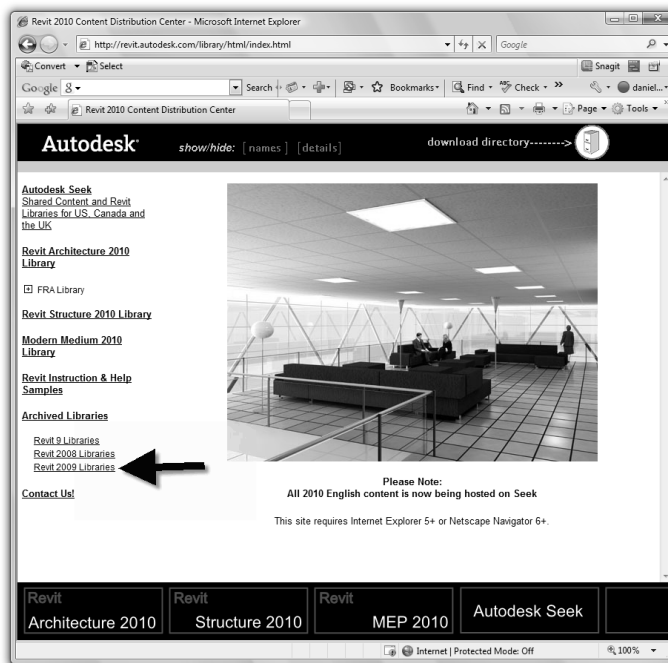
Revit 2010 Content Distribution Center - Microsoft Internet Explorer

http://revit.autodesk.com/library/html/index.html

Google

Convert ▾ Select

Snagit

Google 8 ▾ Search Bookmarks ▾ Find ▾ Check ▾ » daniel...

Revit 2010 Content Distribution Center

Page ▾ Tools ▾

Autodesk show/hide: [ names ] [ details ] download directory-------->

Autodesk Seek
Shared Content and Revit Libraries for US, Canada and the UK

Revit Architecture 2010 Library

FRA Library

Revit Structure 2010 Library

Modern Medium 2010 Library

Revit Instruction & Help Samples

Archived Libraries

Revit 9 Libraries
Revit 2008 Libraries
Revit 2009 Libraries

Contact Us!

Please Note:
All 2010 English content is now being hosted on Seek

This site requires Internet Explorer 5+ or Netscape Navigator 6+.

Revit Architecture 2010 | Revit Structure 2010 | Revit MEP 2010 | Autodesk Seek

Internet | Protected Mode: Off 100%